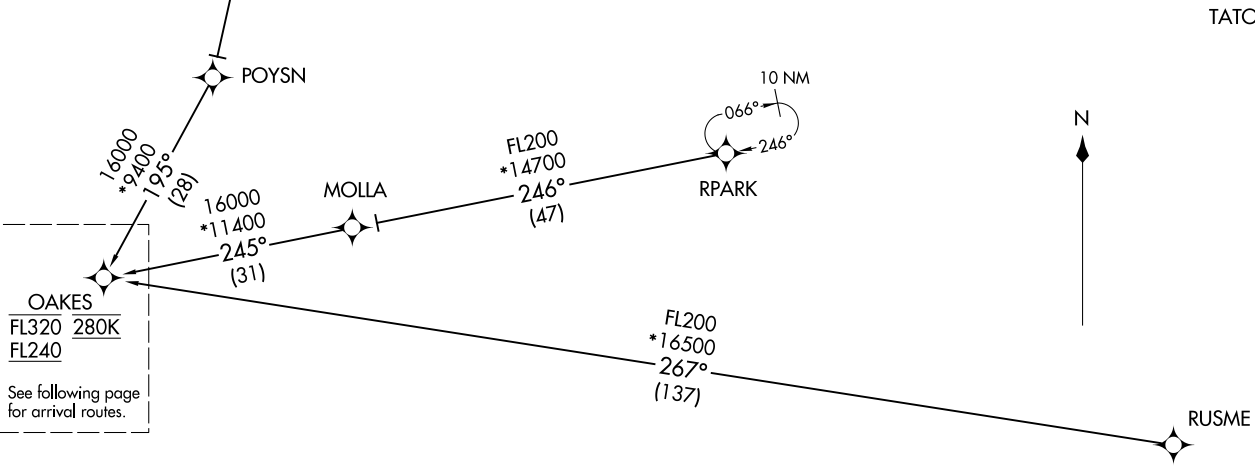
TATC

POYSN

16000
*9400
195°
(28)

10 NM
066°
246°

N

FL200
*14700
246°
(47)

RPARK

MOLLA

16000
*11400
245°
(31)

OAKES
FL320 280K
FL240

See following page for arrival routes.

FL200
*16500
267°
(137)

RUSME